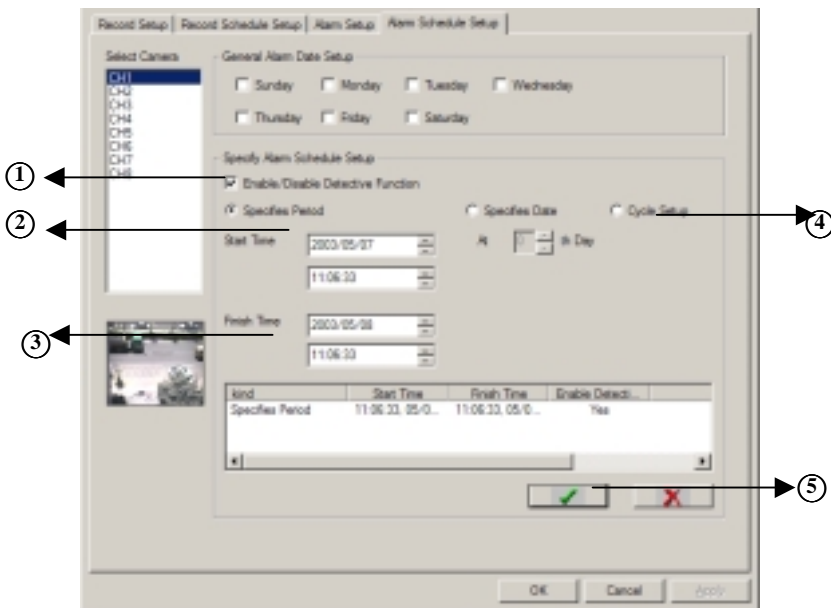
Record Setup | Record Schedule Setup | Alarm Setup | Alarm Schedule Setup

Select Camera
CH1
CH2
CH3
CH4
CH5
CH6
CH7
CH8

General Alarm Date Setup
Sunday Monday Tuesday Wednesday
Thursday Friday Saturday

Specify Alarm Schedule Setup
① Enable/Disable Detective Function
② Specifies Period
Specifies Date
Cycle Setup ④
Start Time 2003/05/07
11:06:33
At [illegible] th Day
③ Finish Time 2003/05/08
11:06:33

| kind | Start Time | Finish Time | Enable Detecti... |
|---|---|---|---|
| Specifies Period | 11:06:33, 05/0... | 11:06:33, 05/0... | Yes |

⑤

OK Cancel Apply